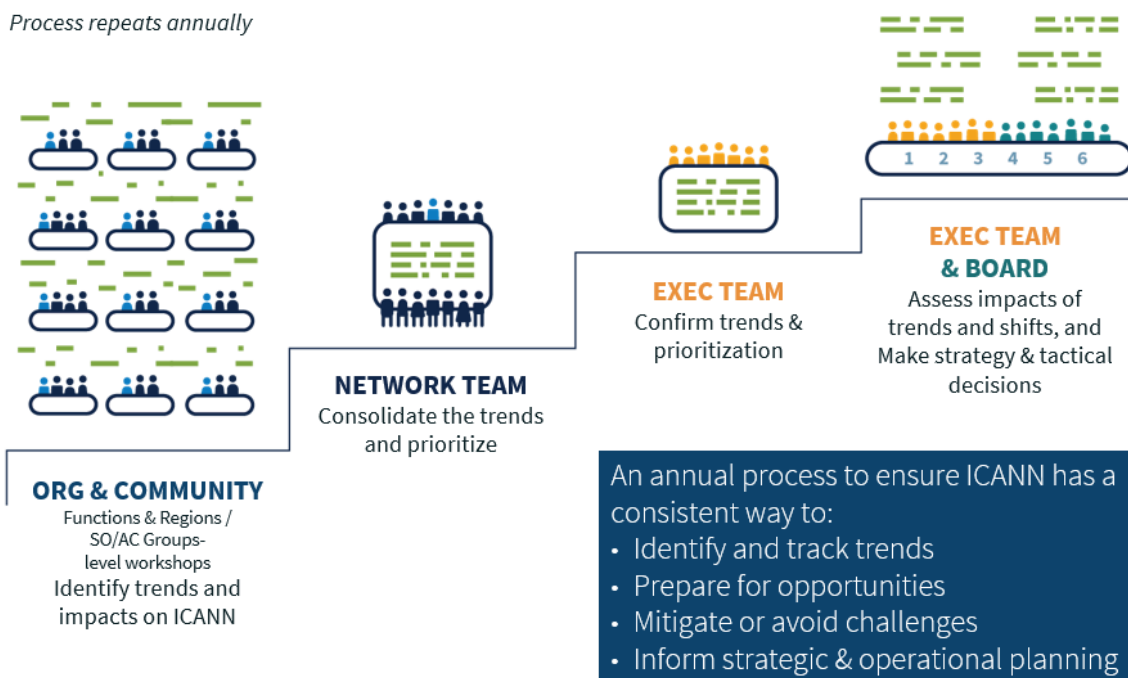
Process repeats annually

1 2 3 4 5 6

EXEC TEAM & BOARD
Assess impacts of trends and shifts, and Make strategy & tactical decisions

EXEC TEAM
Confirm trends & prioritization

NETWORK TEAM
Consolidate the trends and prioritize

ORG & COMMUNITY
Functions & Regions / SO/AC Groups-level workshops
Identify trends and impacts on ICANN

An annual process to ensure ICANN has a consistent way to:
• Identify and track trends
• Prepare for opportunities
• Mitigate or avoid challenges
• Inform strategic & operational planning